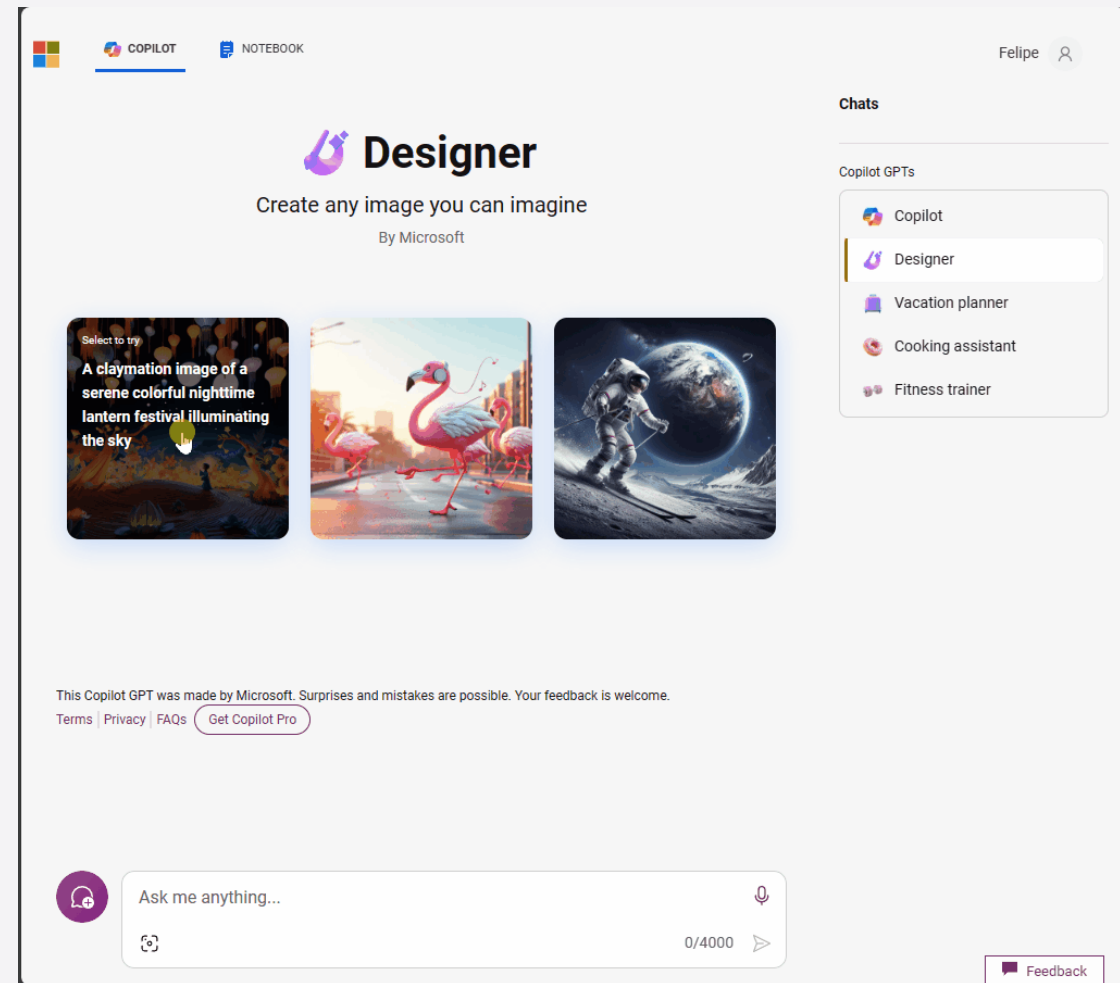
COPILOT NOTEBOOK

Felipe

Designer

Create any image you can imagine

By Microsoft

Select to try

A claymation image of a serene colorful nighttime lantern festival illuminating the sky

This Copilot GPT was made by Microsoft. Surprises and mistakes are possible. Your feedback is welcome.

Terms | Privacy | FAQs Get Copilot Pro

Ask me anything...

0/4000

Chats

Copilot GPTs

Copilot

Designer

Vacation planner

Cooking assistant

Fitness trainer

Feedback